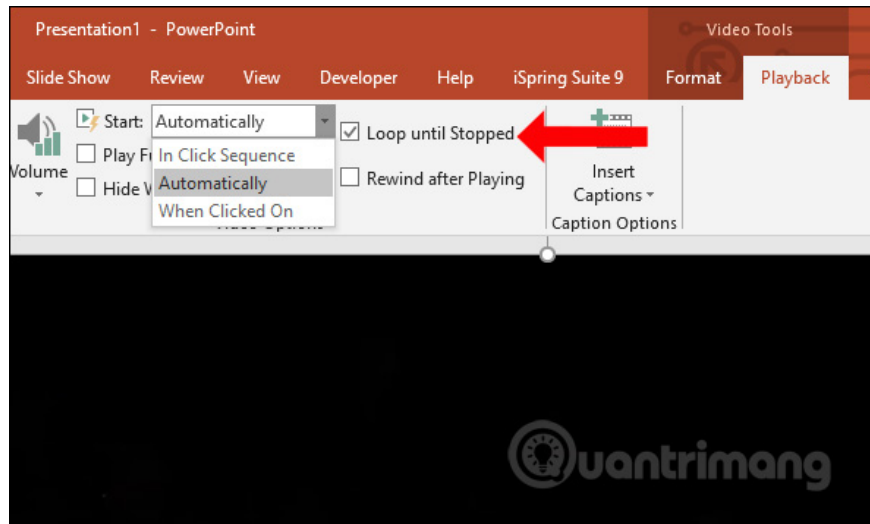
Presentation1 - PowerPoint

Video Tools

Slide Show Review View Developer Help iSpring Suite 9 Format Playback

Volume

Start: Automatically

Play F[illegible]

Hide V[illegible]

In Click Sequence

Automatically

When Clicked On

Loop until Stopped

Rewind after Playing

Video Options

Insert Captions

Caption Options

Quantrimang